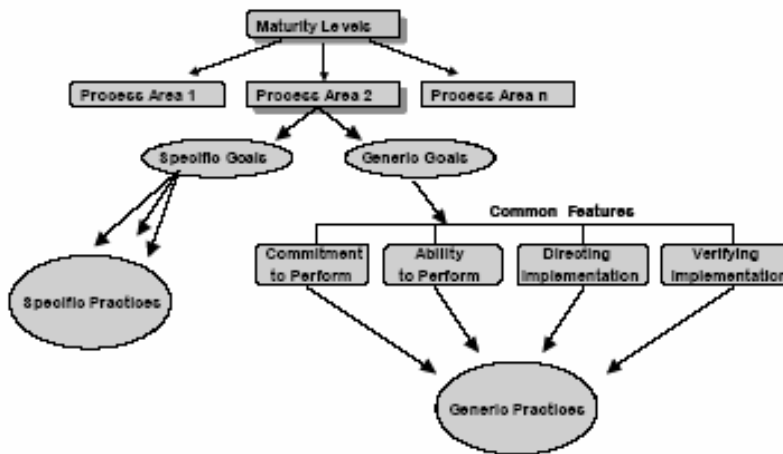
Maturity Levels

Process Area 1

Process Area 2

Process Area n

Specific Goals

Generic Goals

Common Features

Commitment to Perform

Ability to Perform

Directing Implementation

Verifying Implementation

Specific Practices

Generic Practices